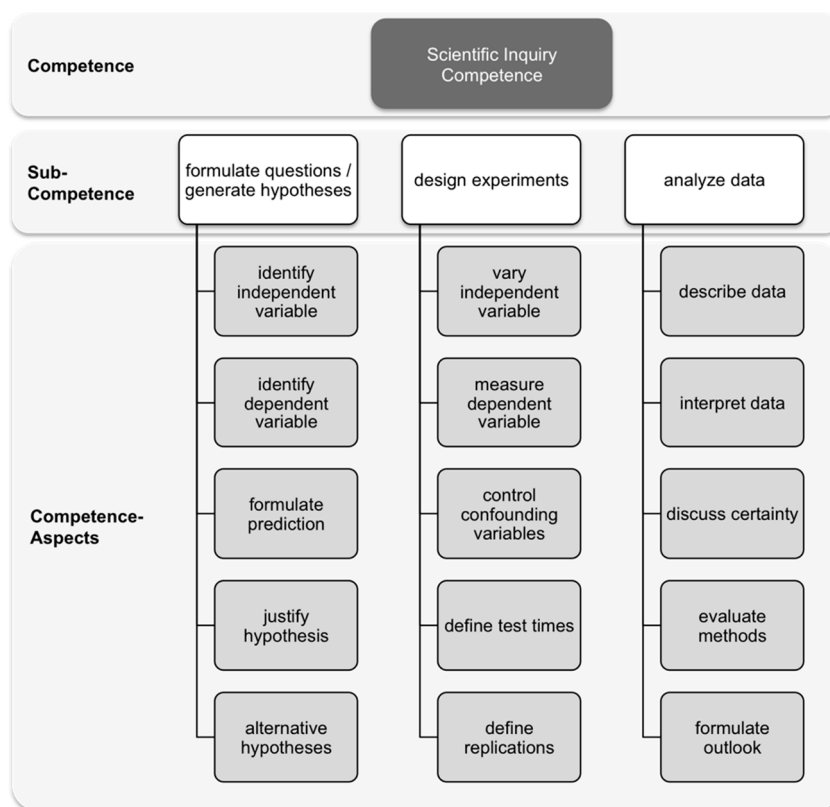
Competence

Scientific Inquiry Competence

Sub-Competence

formulate questions / generate hypotheses

design experiments

analyze data

Competence-Aspects

identify independent variable

identify dependent variable

formulate prediction

justify hypothesis

alternative hypotheses

vary independent variable

measure dependent variable

control confounding variables

define test times

define replications

describe data

interpret data

discuss certainty

evaluate methods

formulate outlook